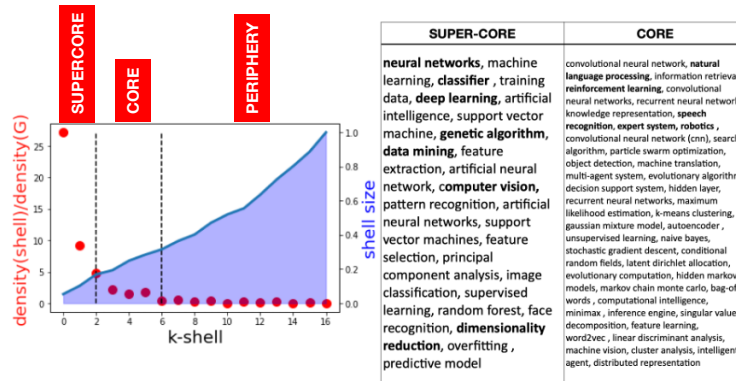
SUPERCORE

CORE

PERIPHERY

density(shell)/density(G)

25
20
15
10
5
0

0 2 4 6 8 10 12 14 16

k-shell

shell size

1.0
0.8
0.6
0.4
0.2
0.0

| SUPER-CORE | CORE |
|---|---|
| **neural networks**, machine learning, **classifier** , training data, **deep learning**, artificial intelligence, support vector machine, **genetic algorithm**, **data mining**, feature extraction, artificial neural network, **computer vision**, pattern recognition, artificial neural networks, support vector machines, feature selection, principal component analysis, image classification, supervised learning, random forest, face recognition, **dimensionality reduction**, overfitting , predictive model | convolutional neural network, **natural language processing**, information retrieva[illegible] **reinforcement learning**, convolutional neural networks, recurrent neural networ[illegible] knowledge representation, **speech recognition**, **expert system, robotics ,** convolutional neural network (cnn), searc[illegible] algorithm, particle swarm optimization, object detection, machine translation, multi-agent system, evolutionary algorith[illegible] decision support system, hidden layer, recurrent neural networks, maximum likelihood estimation, k-means clustering, gaussian mixture model, autoencoder , unsupervised learning, naive bayes, stochastic gradient descent, conditional random fields, latent dirichlet allocation, evolutionary computation, hidden marko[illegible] models, markov chain monte carlo, bag-of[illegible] words , computational intelligence, minimax , inference engine, singular value decomposition, feature learning, word2vec , linear discriminant analysis, machine vision, cluster analysis, intelligen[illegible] agent, distributed representation |